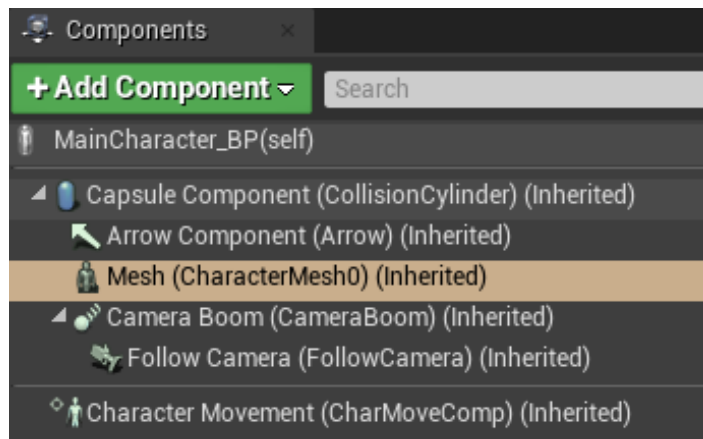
Components ×

+ Add Component ▾ Search

MainCharacter_BP(self)

Capsule Component (CollisionCylinder) (Inherited)

Arrow Component (Arrow) (Inherited)

Mesh (CharacterMesh0) (Inherited)

Camera Boom (CameraBoom) (Inherited)

Follow Camera (FollowCamera) (Inherited)

Character Movement (CharMoveComp) (Inherited)